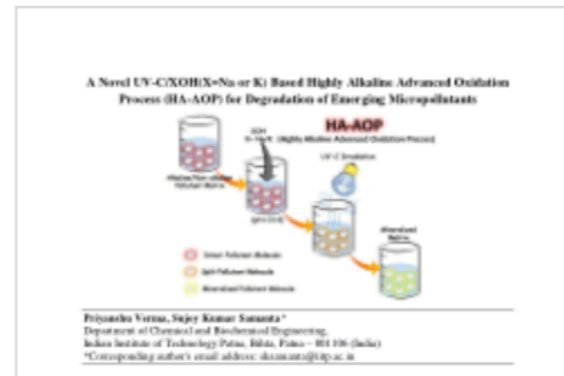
A Novel UV-C/XOH(X=Na or K) Based Highly Alkaline Advanced Oxidation Process (HA-AOP) for Degradation of Emerging Micropollutants

HA-AOP

XOH
X= Na/K (Highly Alkaline Advanced Oxidation Process)

UV-C Irradiation

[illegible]

(pH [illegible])

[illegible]

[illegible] Pollutant Molecule

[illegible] Pollutant Molecule

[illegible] Pollutant Molecule

Priyanshu Verma, Sujoy Kumar Samanta*
Department of Chemical and Biochemical Engineering,
Indian Institute of Technology Patna, Bihta, Patna – 801 106 (India)
*Corresponding author's email address: sksamanta@iitp.ac.in